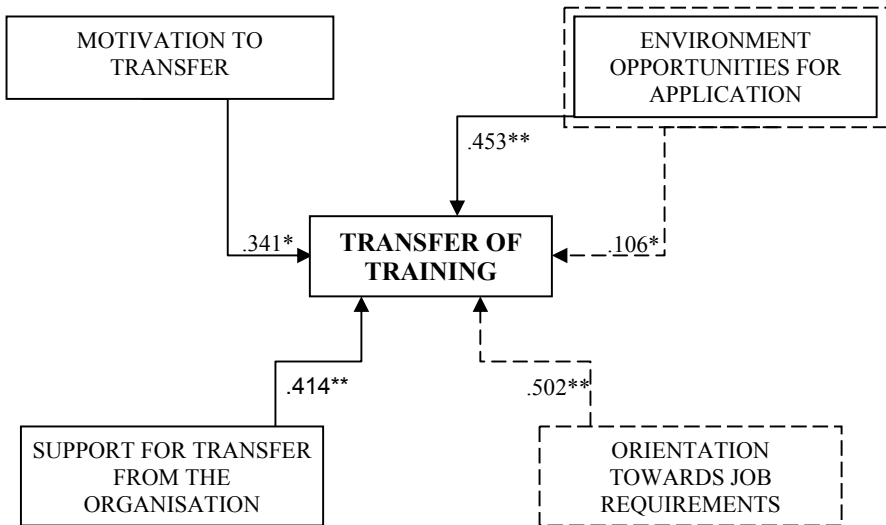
MOTIVATION TO TRANSFER

ENVIRONMENT OPPORTUNITIES FOR APPLICATION

.453**

.341*

TRANSFER OF TRAINING

.106*

.414**

.502**

SUPPORT FOR TRANSFER FROM THE ORGANISATION

ORIENTATION TOWARDS JOB REQUIREMENTS